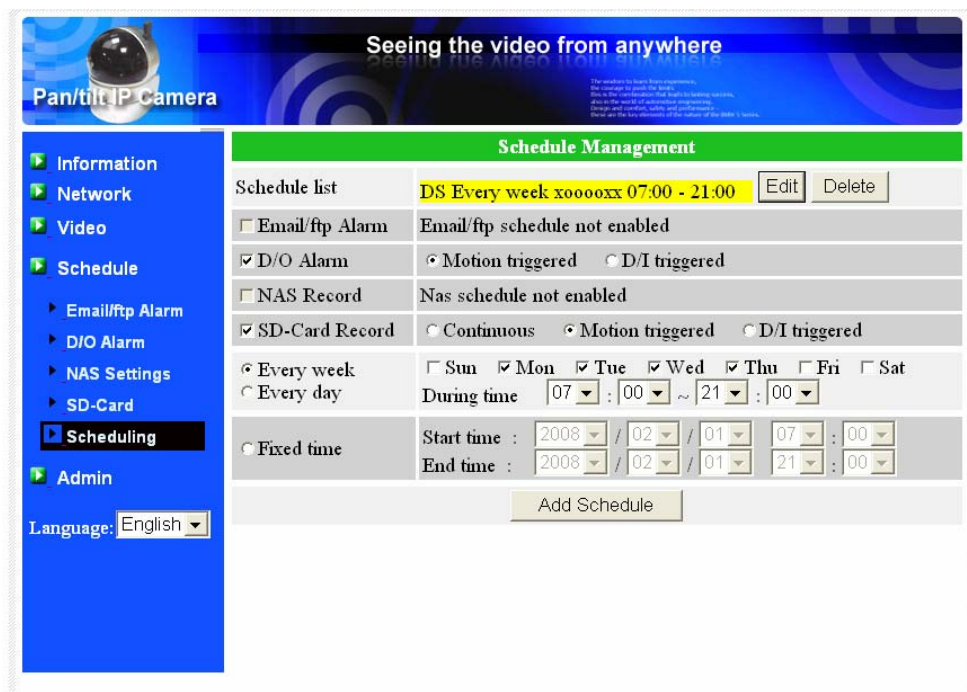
Pan/tilt IP Camera

Seeing the video from anywhere

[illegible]

Information
Network
Video
Schedule
Email/ftp Alarm
D/O Alarm
NAS Settings
SD-Card
Scheduling
Admin

Language: English

Schedule Management

| | |
|---|---|
| Schedule list | DS Every week xooooxx 07:00 - 21:00 Edit Delete |
| Email/ftp Alarm | Email/ftp schedule not enabled |
| D/O Alarm | Motion triggered D/I triggered |
| NAS Record | Nas schedule not enabled |
| SD-Card Record | Continuous Motion triggered D/I triggered |
| Every week Every day | Sun Mon Tue Wed Thu Fri Sat During time 07 : 00 ~ 21 : 00 |
| Fixed time | Start time : 2008 / 02 / 01 07 : 00 End time : 2008 / 02 / 01 21 : 00 |

Add Schedule